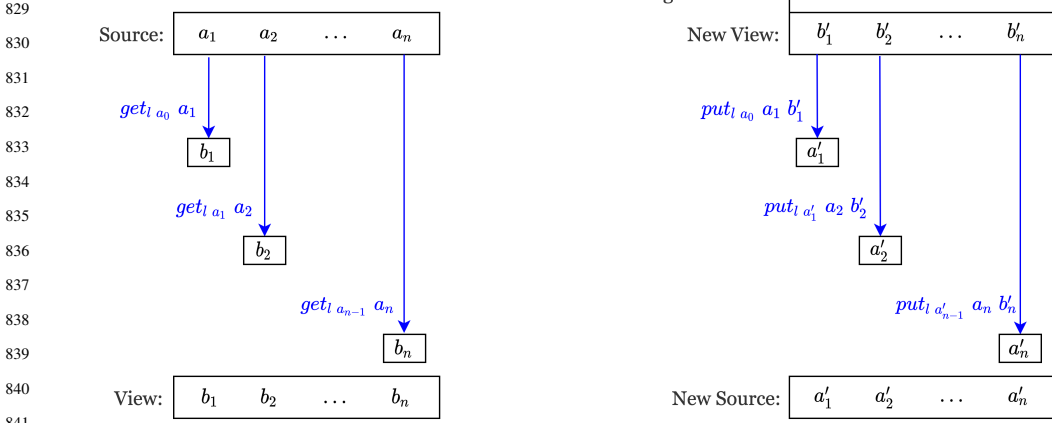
829
830 Source: $a_1$ $a_2$ $\ldots$ $a_n$
831
832 $get_{l\ a_0}\ a_1$
833 $b_1$
834
835 $get_{l\ a_1}\ a_2$
836 $b_2$
837
838 $get_{l\ a_{n-1}}\ a_n$
839 $b_n$
840 View: $b_1$ $b_2$ $\ldots$ $b_n$

New View: $b'_1$ $b'_2$ $\ldots$ $b'_n$

$put_{l\ a_0}\ a_1\ b'_1$
$a'_1$

$put_{l\ a'_1}\ a_2\ b'_2$
$a'_2$

$put_{l\ a'_{n-1}}\ a_n\ b'_n$
$a'_n$

New Source: $a'_1$ $a'_2$ $\ldots$ $a'_n$